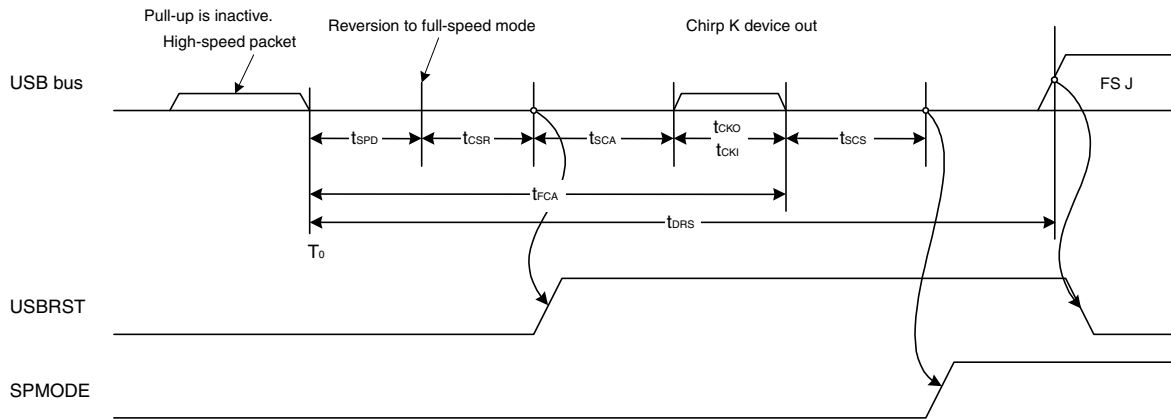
Pull-up is inactive.

High-speed packet

Reversion to full-speed mode

Chirp K device out

USB bus

FS J

$t_{SPD}$

$t_{CSR}$

$t_{SCA}$

$t_{CKO}$

$t_{CKI}$

$t_{SCS}$

$t_{FCA}$

$t_{DRS}$

$T_0$

USBRST

SPMODE